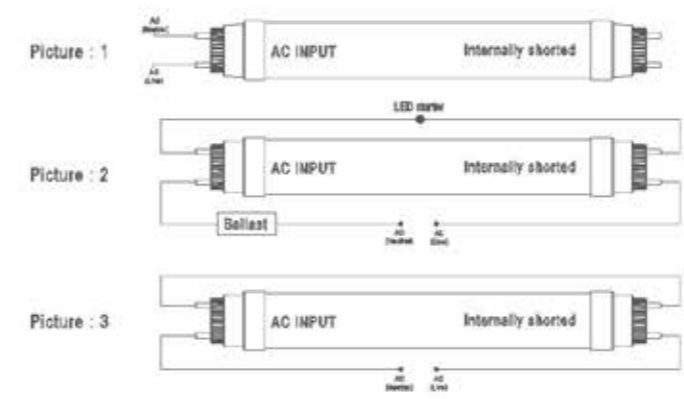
Picture : 1

AC (Neutral)

AC (Line)

AC INPUT

Internally shorted

LED starter

Picture : 2

AC INPUT

Internally shorted

Ballast

AC (Neutral)

AC (Line)

Picture : 3

AC INPUT

Internally shorted

AC (Neutral)

AC (Line)